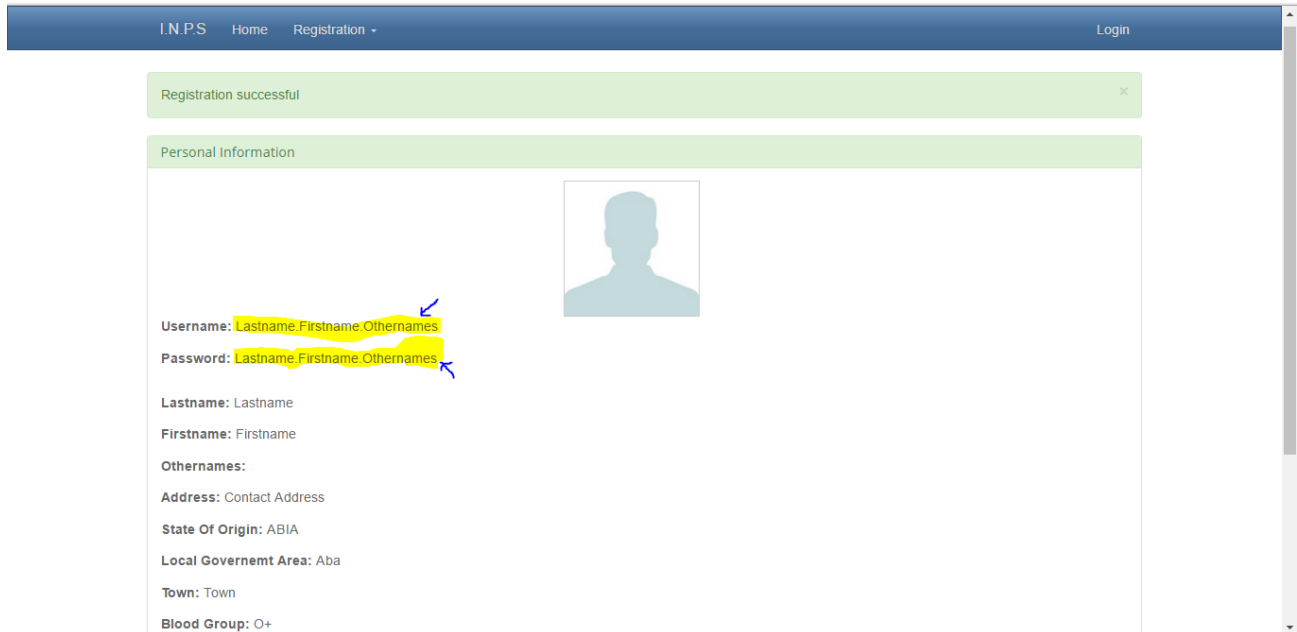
I.N.P.S Home Registration Login

Registration successful ×

Personal Information

Username: Lastname.Firstname.Othernames

Password: Lastname.Firstname.Othernames

Lastname: Lastname

Firstname: Firstname

Othernames:

Address: Contact Address

State Of Origin: ABIA

Local Governemt Area: Aba

Town: Town

Blood Group: O+